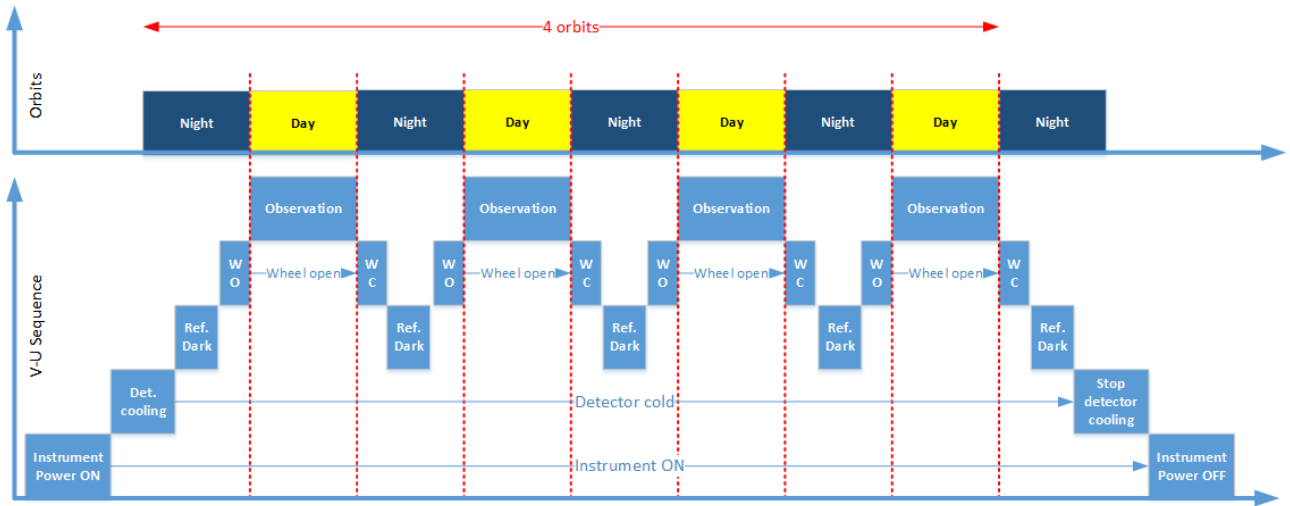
4 orbits

Orbits

Night
Day
Night
Day
Night
Day
Night
Day
Night

V-U Sequence

Observation
Observation
Observation
Observation

W O
Wheel open
W C
W O
Wheel open
W C
W O
Wheel open
W C
W O
Wheel open
W C

Ref. Dark
Ref. Dark
Ref. Dark
Ref. Dark
Ref. Dark

Det. cooling
Detector cold
Stop detector cooling

Instrument Power ON
Instrument ON
Instrument Power OFF